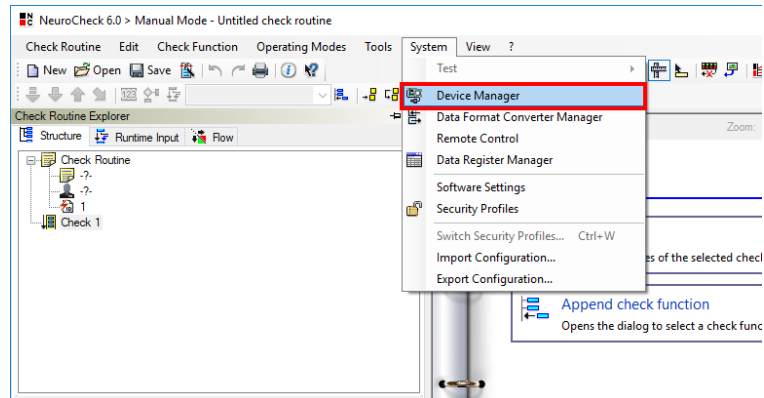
NeuroCheck 6.0 > Manual Mode - Untitled check routine

Check Routine Edit Check Function Operating Modes Tools System View ?

New Open Save

Check Routine Explorer

Structure Runtime Input Flow

Check Routine
-?-
-?-
1
Check 1

Test
Device Manager
Data Format Converter Manager
Remote Control
Data Register Manager
Software Settings
Security Profiles
Switch Security Profiles... Ctrl+W
Import Configuration...
Export Configuration...

Zoom:

es of the selected check

Append check function
Opens the dialog to select a check func